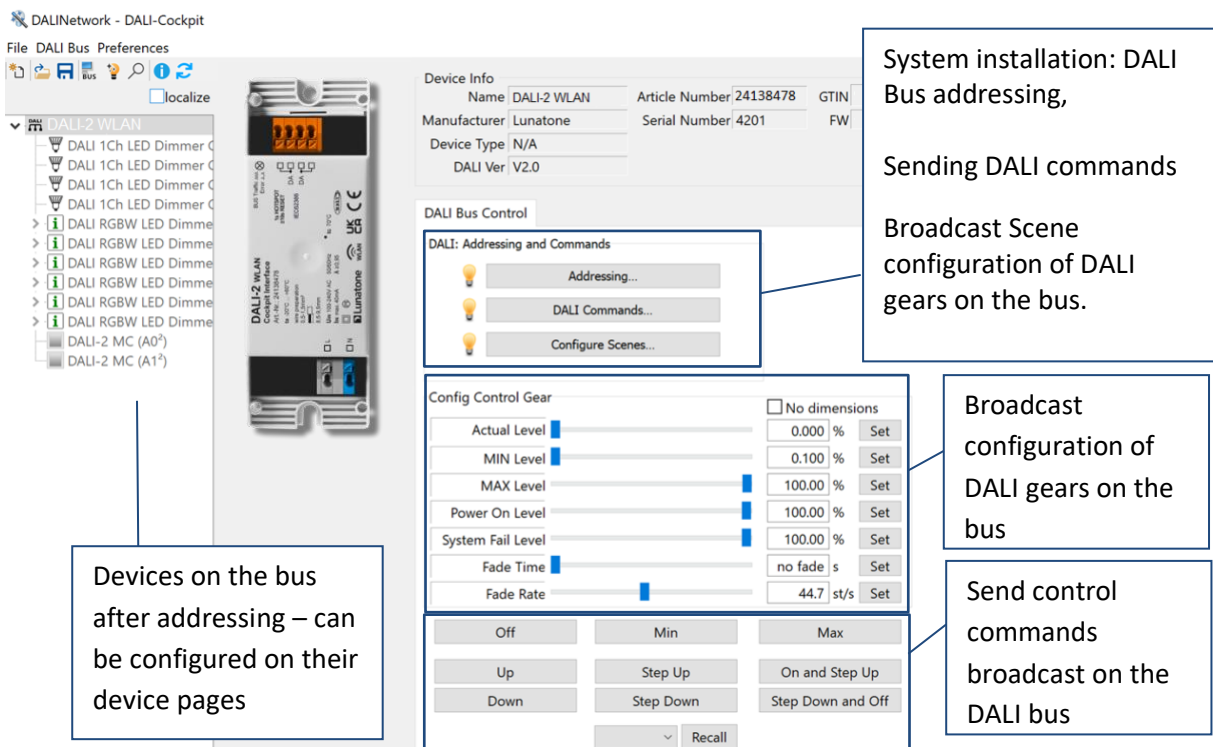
DALINetwork - DALI-Cockpit

File DALI Bus Preferences

localize

DALI-2 WLAN
DALI 1Ch LED Dimmer C
DALI 1Ch LED Dimmer C
DALI 1Ch LED Dimmer C
DALI 1Ch LED Dimmer C
DALI RGBW LED Dimme
DALI RGBW LED Dimme
DALI RGBW LED Dimme
DALI RGBW LED Dimme
DALI RGBW LED Dimme
DALI RGBW LED Dimme
DALI-2 MC (A0²)
DALI-2 MC (A1²)

DALI-2 WLAN Cockpit Interface
Lunatone

Device Info
Name DALI-2 WLAN
Manufacturer Lunatone
Device Type N/A
DALI Ver V2.0
Article Number 24138478
Serial Number 4201
GTIN
FW

DALI Bus Control

DALI: Addressing and Commands
Addressing...
DALI Commands...
Configure Scenes...

Config Control Gear
No dimensions
Actual Level 0.000 % Set
MIN Level 0.100 % Set
MAX Level 100.00 % Set
Power On Level 100.00 % Set
System Fail Level 100.00 % Set
Fade Time no fade s Set
Fade Rate 44.7 st/s Set

Off Min Max
Up Step Up On and Step Up
Down Step Down Step Down and Off
Recall

System installation: DALI Bus addressing,

Sending DALI commands

Broadcast Scene configuration of DALI gears on the bus.

Broadcast configuration of DALI gears on the bus

Send control commands broadcast on the DALI bus

Devices on the bus after addressing – can be configured on their device pages